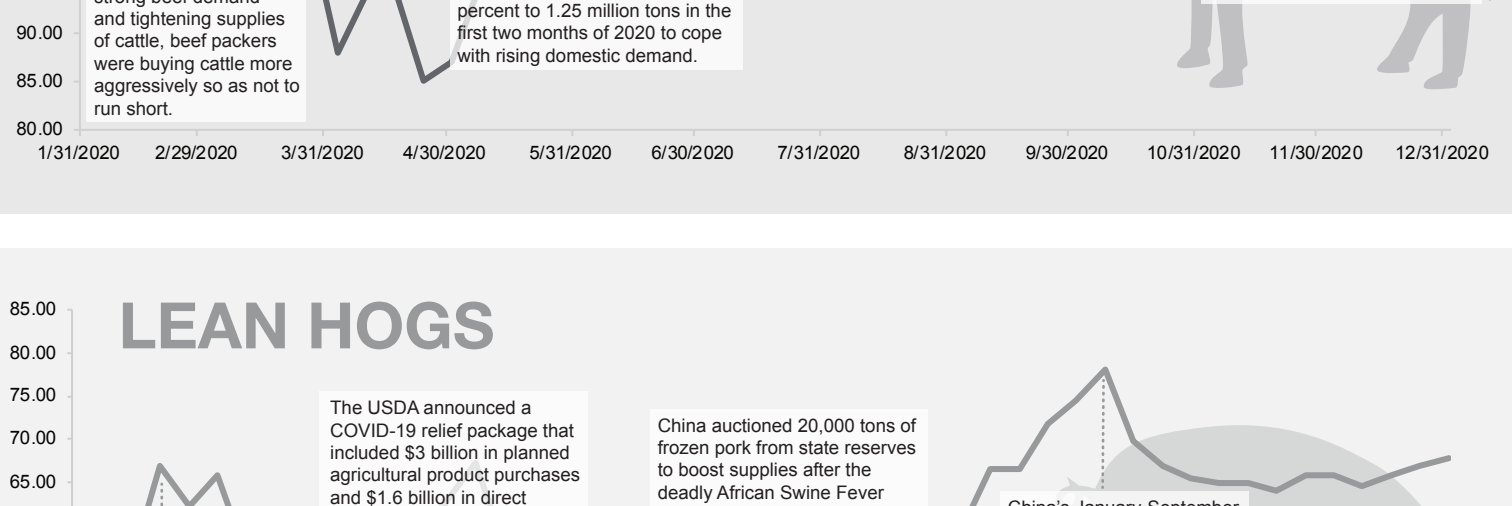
strong beef demand and tightening supplies of cattle, beef packers were buying cattle more aggressively so as not to run short.

percent to 1.25 million tons in the first two months of 2020 to cope with rising domestic demand.

90.00
85.00
80.00

1/31/2020 2/29/2020 3/31/2020 4/30/2020 5/31/2020 6/30/2020 7/31/2020 8/31/2020 9/30/2020 10/31/2020 11/30/2020 12/31/2020

LEAN HOGS

85.00
80.00
75.00
70.00
65.00

The USDA announced a COVID-19 relief package that included $3 billion in planned agricultural product purchases and $1.6 billion in direct

China auctioned 20,000 tons of frozen pork from state reserves to boost supplies after the deadly African Swine Fever

China's January-September